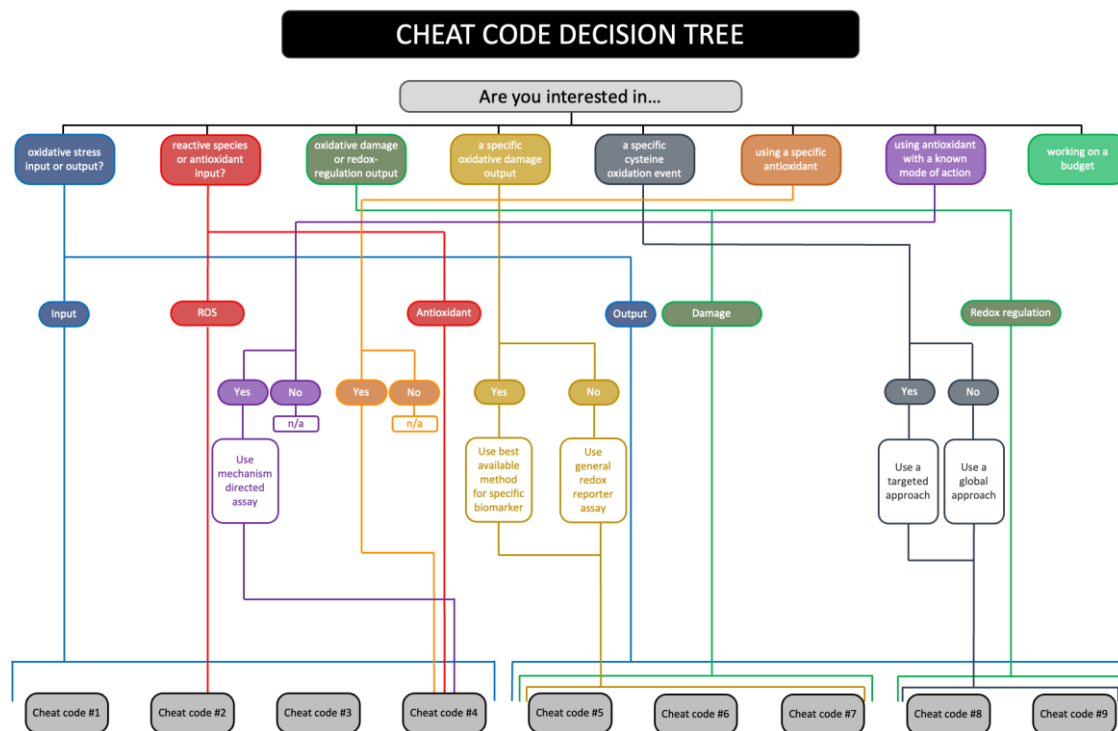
CHEAT CODE DECISION TREE

Are you interested in...

oxidative stress input or output?

reactive species or antioxidant input?

oxidative damage or redox-regulation output

a specific oxidative damage output

a specific cysteine oxidation event

using a specific antioxidant

using antioxidant with a known mode of action

working on a budget

Input

ROS

Antioxidant

Output

Damage

Redox regulation

Yes

No

n/a

Yes

No

n/a

Yes

No

Yes

No

Use mechanism directed assay

Use best available method for specific biomarker

Use general redox reporter assay

Use a targeted approach

Use a global approach

Cheat code #1

Cheat code #2

Cheat code #3

Cheat code #4

Cheat code #5

Cheat code #6

Cheat code #7

Cheat code #8

Cheat code #9